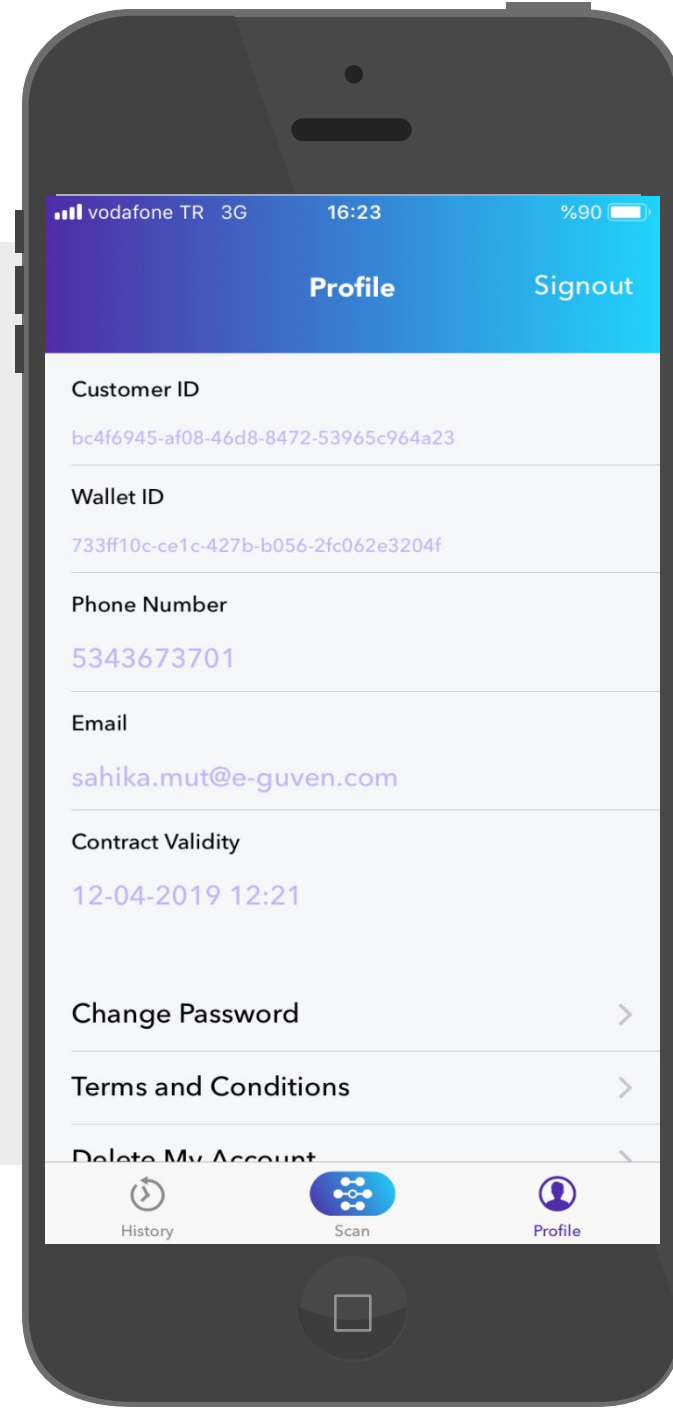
vodafone TR 3G 16:23 %90

Profile Signout

Customer ID

bc4f6945-af08-46d8-8472-53965c964a23

Wallet ID

733ff10c-ce1c-427b-b056-2fc062e3204f

Phone Number

5343673701

Email

sahika.mut@e-guven.com

Contract Validity

12-04-2019 12:21

Change Password

Terms and Conditions

Delete My Account

History Scan Profile